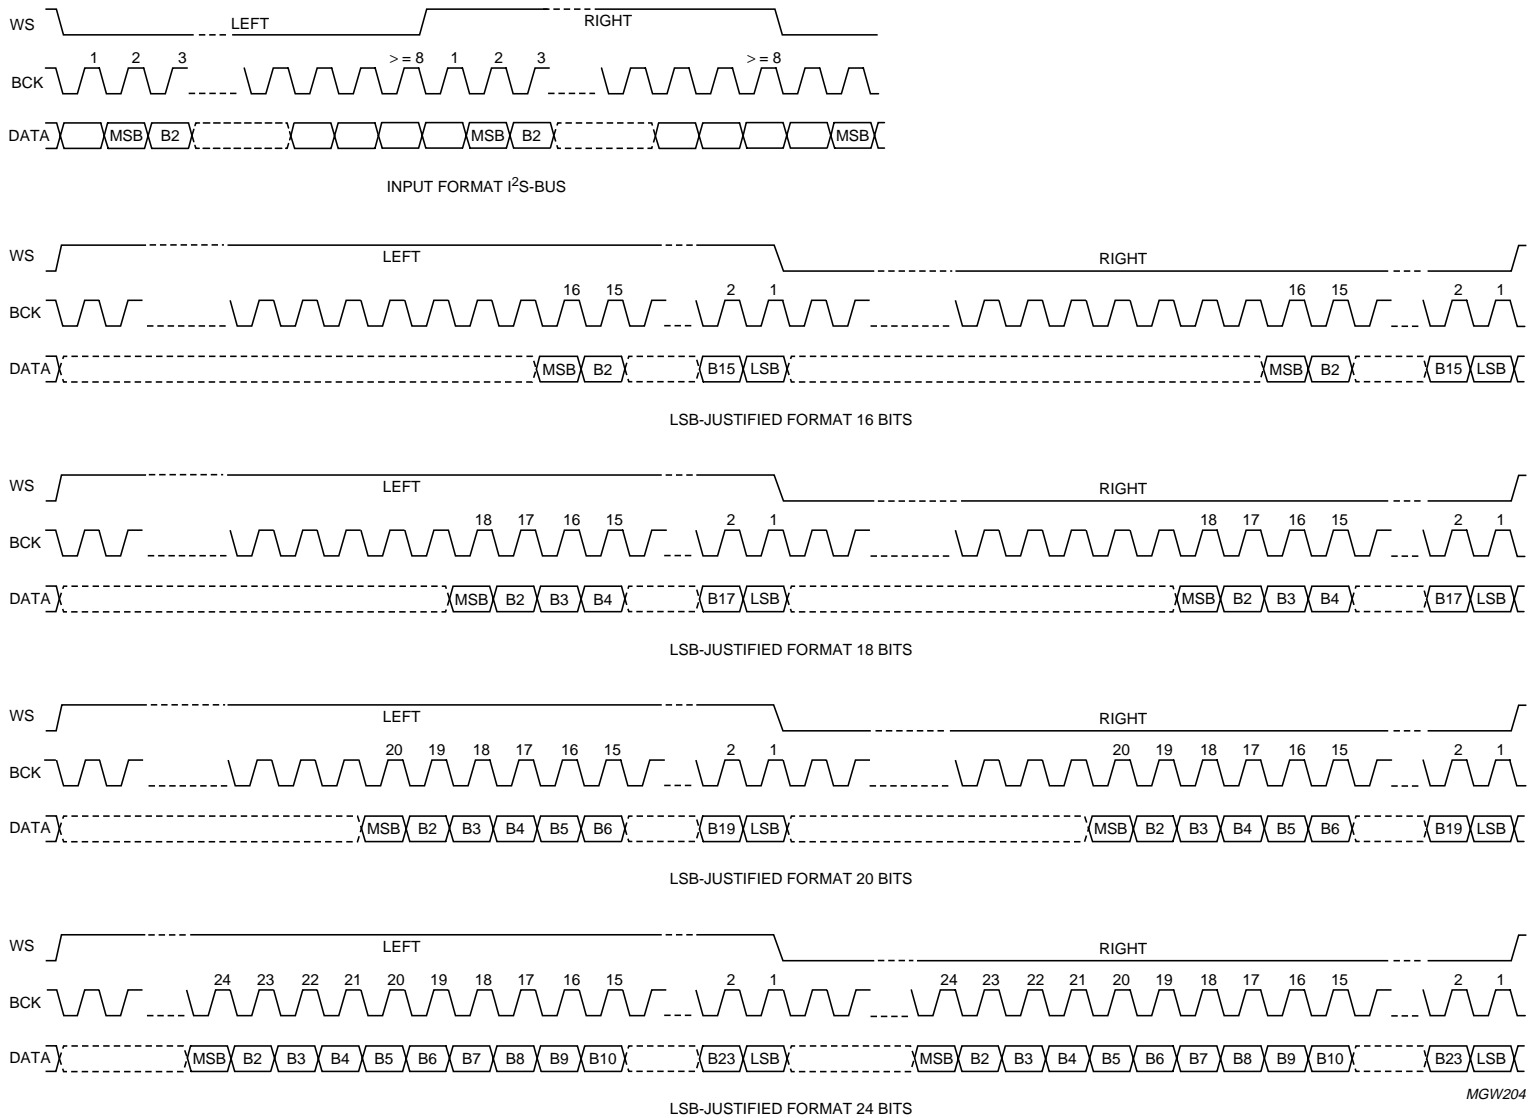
WS LEFT RIGHT

BCK 1 2 3 > = 8 1 2 3 > = 8

DATA MSB B2 MSB B2 MSB

INPUT FORMAT I$^2$S-BUS

WS LEFT RIGHT

BCK 16 15 2 1 16 15 2 1

DATA MSB B2 B15 LSB MSB B2 B15 LSB

LSB-JUSTIFIED FORMAT 16 BITS

WS LEFT RIGHT

BCK 18 17 16 15 2 1 18 17 16 15 2 1

DATA MSB B2 B3 B4 B17 LSB MSB B2 B3 B4 B17 LSB

LSB-JUSTIFIED FORMAT 18 BITS

WS LEFT RIGHT

BCK 20 19 18 17 16 15 2 1 20 19 18 17 16 15 2 1

DATA MSB B2 B3 B4 B5 B6 B19 LSB MSB B2 B3 B4 B5 B6 B19 LSB

LSB-JUSTIFIED FORMAT 20 BITS

WS LEFT RIGHT

BCK 24 23 22 21 20 19 18 17 16 15 2 1 24 23 22 21 20 19 18 17 16 15 2 1

DATA MSB B2 B3 B4 B5 B6 B7 B8 B9 B10 B23 LSB MSB B2 B3 B4 B5 B6 B7 B8 B9 B10 B23 LSB

MGW204

LSB-JUSTIFIED FORMAT 24 BITS